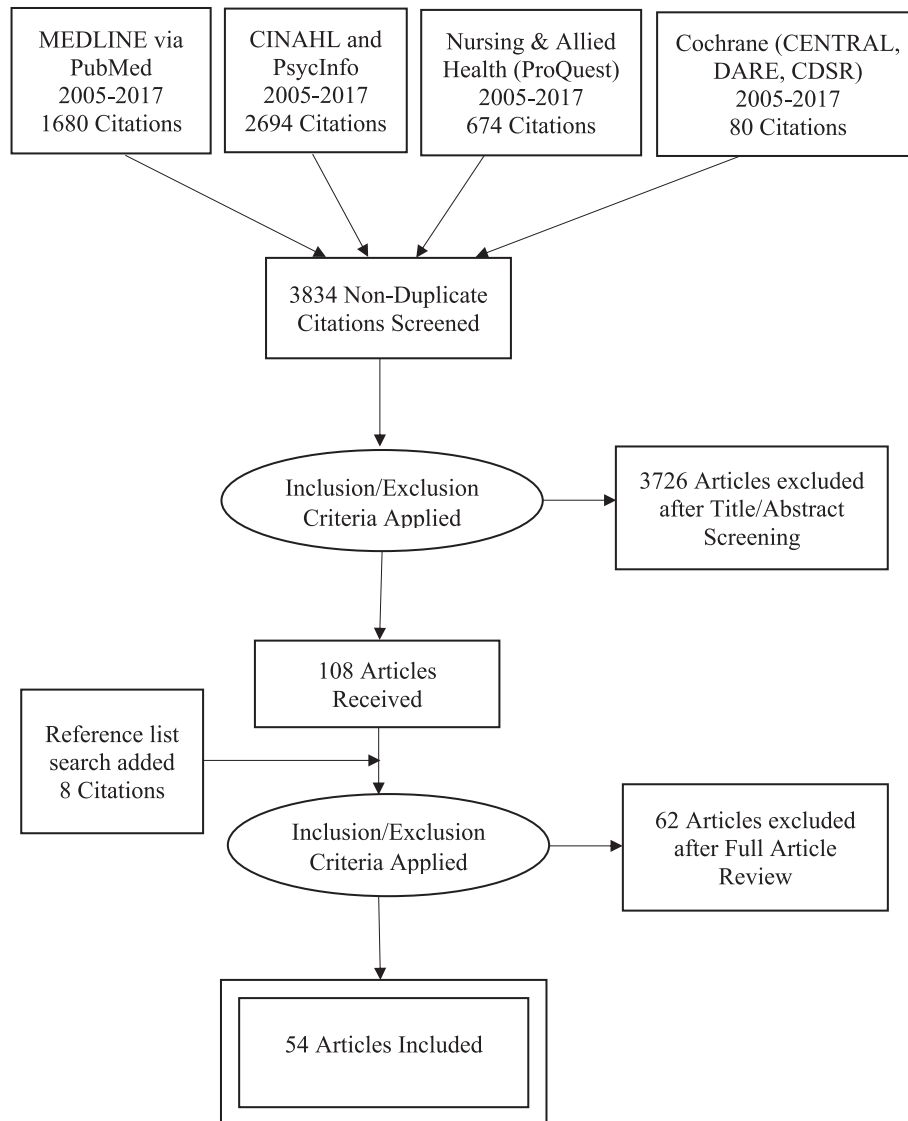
MEDLINE via PubMed
2005-2017
1680 Citations

CINAHL and PsycInfo
2005-2017
2694 Citations

Nursing & Allied Health (ProQuest)
2005-2017
674 Citations

Cochrane (CENTRAL, DARE, CDSR)
2005-2017
80 Citations

3834 Non-Duplicate Citations Screened

Inclusion/Exclusion Criteria Applied

3726 Articles excluded after Title/Abstract Screening

108 Articles Received

Reference list search added 8 Citations

Inclusion/Exclusion Criteria Applied

62 Articles excluded after Full Article Review

54 Articles Included